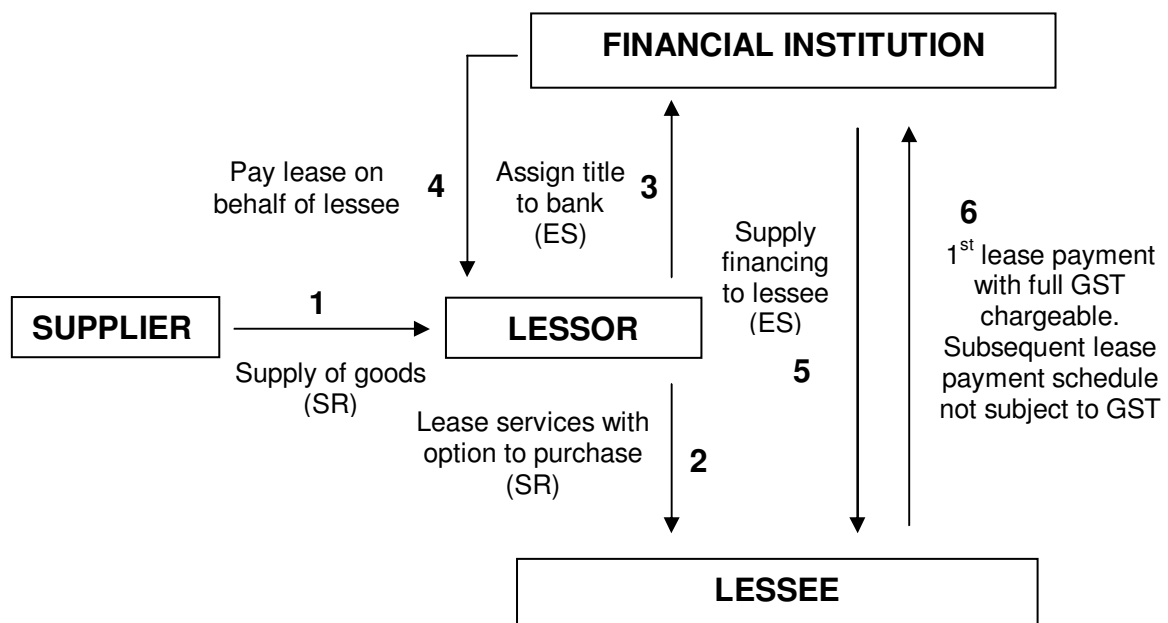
FINANCIAL INSTITUTION

Pay lease on behalf of lessee 4

Assign title to bank (ES) 3

Supply financing to lessee (ES)

6

1$^{st}$ lease payment with full GST chargeable. Subsequent lease payment schedule not subject to GST

SUPPLIER

1

Supply of goods (SR)

LESSOR

5

Lease services with option to purchase (SR) 2

LESSEE